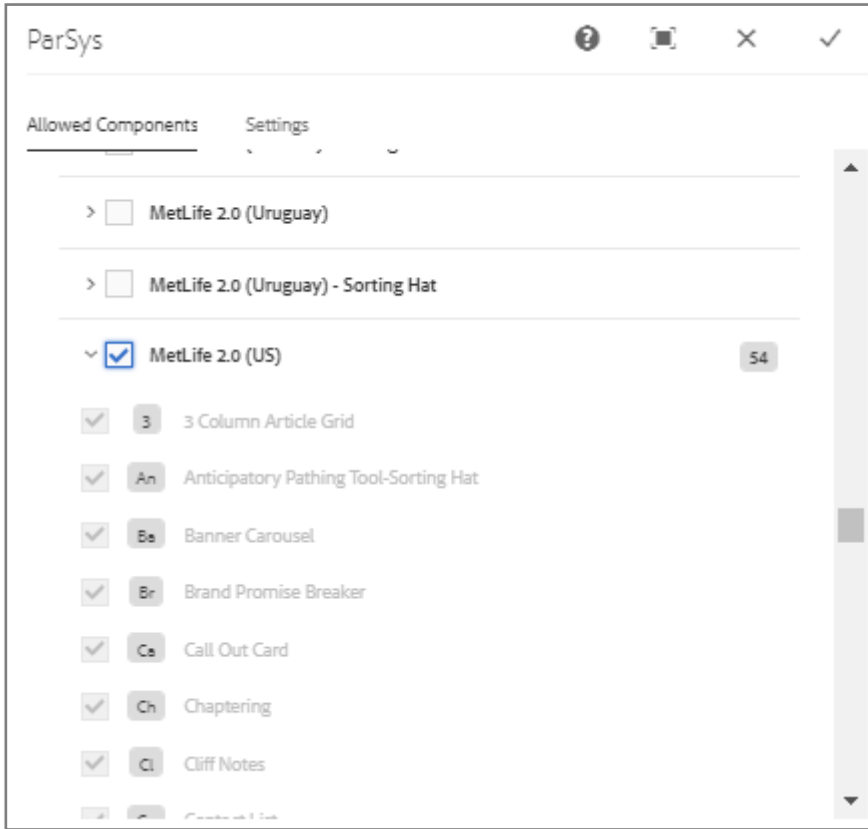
ParSys

Allowed Components

Settings

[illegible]

MetLife 2.0 (Uruguay)

MetLife 2.0 (Uruguay) - Sorting Hat

MetLife 2.0 (US)

54

3 3 Column Article Grid

An Anticipatory Pathing Tool-Sorting Hat

Ba Banner Carousel

Br Brand Promise Breaker

Ca Call Out Card

Ch Chaptering

Cl Cliff Notes

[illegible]